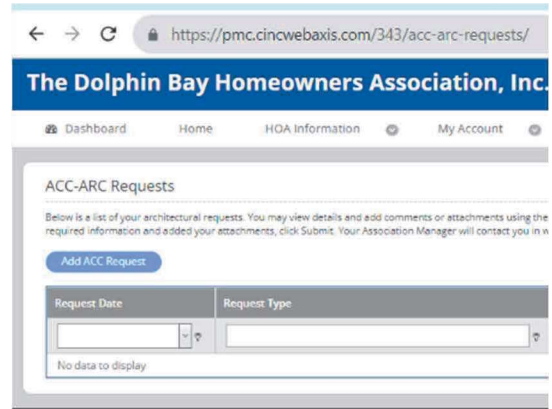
https://pmc.cincwebaxis.com/343/acc-arc-requests/

The Dolphin Bay Homeowners Association, Inc.

Dashboard Home HOA Information My Account

ACC-ARC Requests

Below is a list of your architectural requests. You may view details and add comments or attachments using the required information and added your attachments, click Submit. Your Association Manager will contact you in w

Add ACC Request

| Request Date | Request Type |
|---|---|
| | |
| No data to display | |